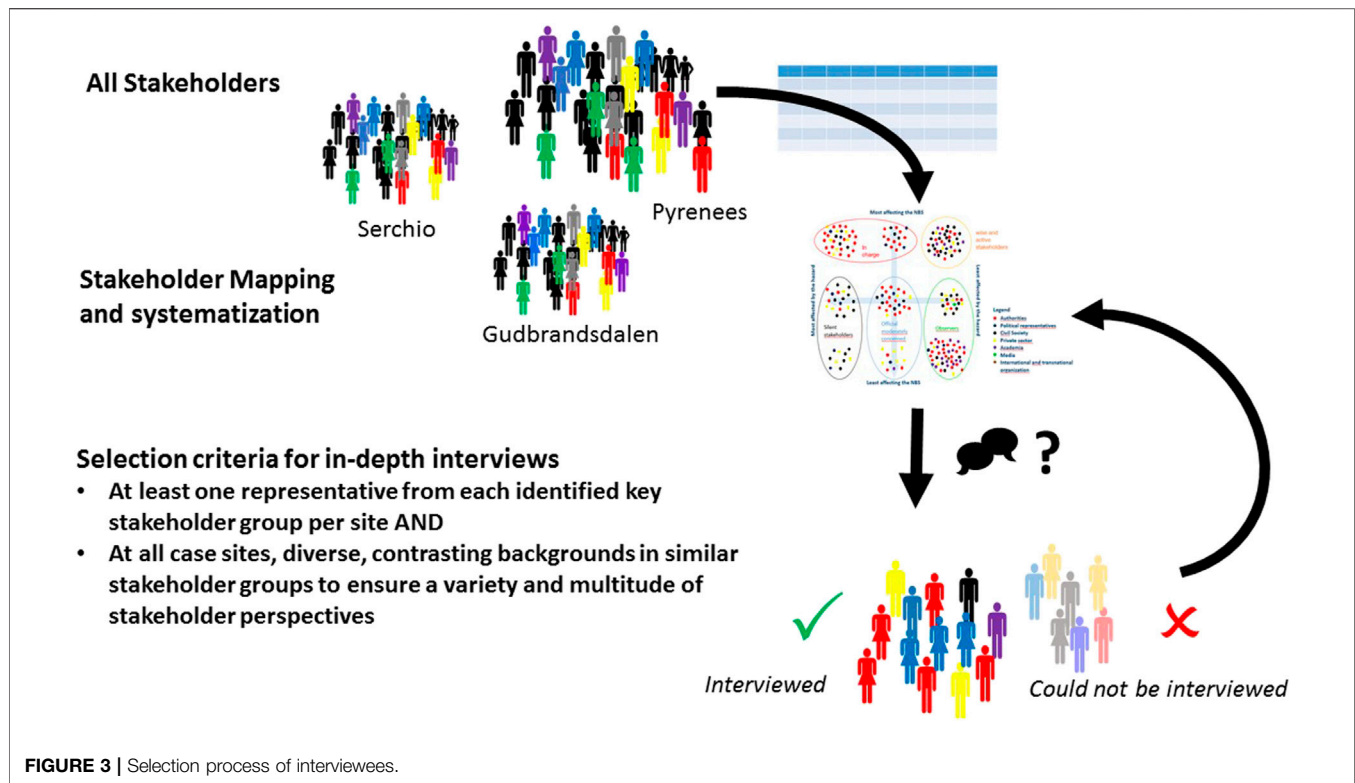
All Stakeholders

Serchio

Pyrenees

Gudbrandsdalen

Stakeholder Mapping and systematization

Most affecting the NBS

In charge

wise and active stakeholders

Most affected by the hazard

Least affected by the hazard

Silent stakeholders

Official residents concerned

Observers

Least affecting the NBS

Legend
Authorities
Political representatives
Civil Society
Private sector
Academia
Media
International and transnational organization

Selection criteria for in-depth interviews
• At least one representative from each identified key stakeholder group per site AND
• At all case sites, diverse, contrasting backgrounds in similar stakeholder groups to ensure a variety and multitude of stakeholder perspectives

?

Interviewed

Could not be interviewed

FIGURE 3 | Selection process of interviewees.